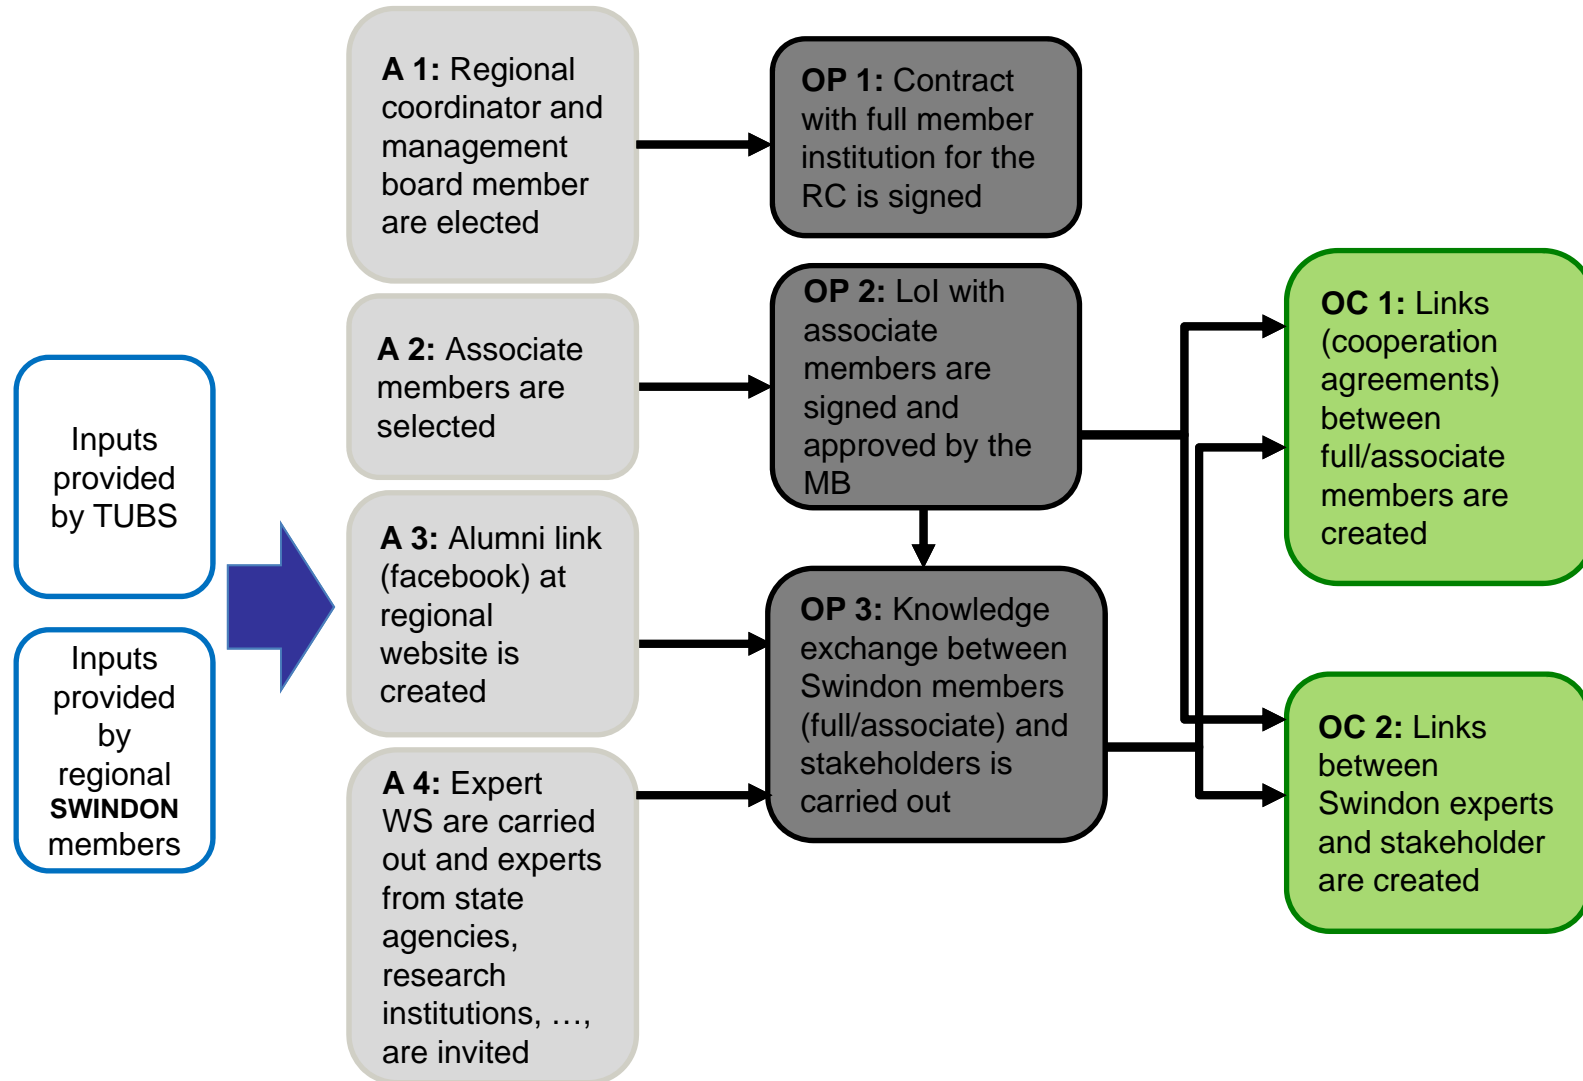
Inputs provided by TUBS

Inputs provided by regional SWINDON members

A 1: Regional coordinator and management board member are elected

A 2: Associate members are selected

A 3: Alumni link (facebook) at regional website is created

A 4: Expert WS are carried out and experts from state agencies, research institutions, …, are invited

OP 1: Contract with full member institution for the RC is signed

OP 2: LoI with associate members are signed and approved by the MB

OP 3: Knowledge exchange between Swindon members (full/associate) and stakeholders is carried out

OC 1: Links (cooperation agreements) between full/associate members are created

OC 2: Links between Swindon experts and stakeholder are created